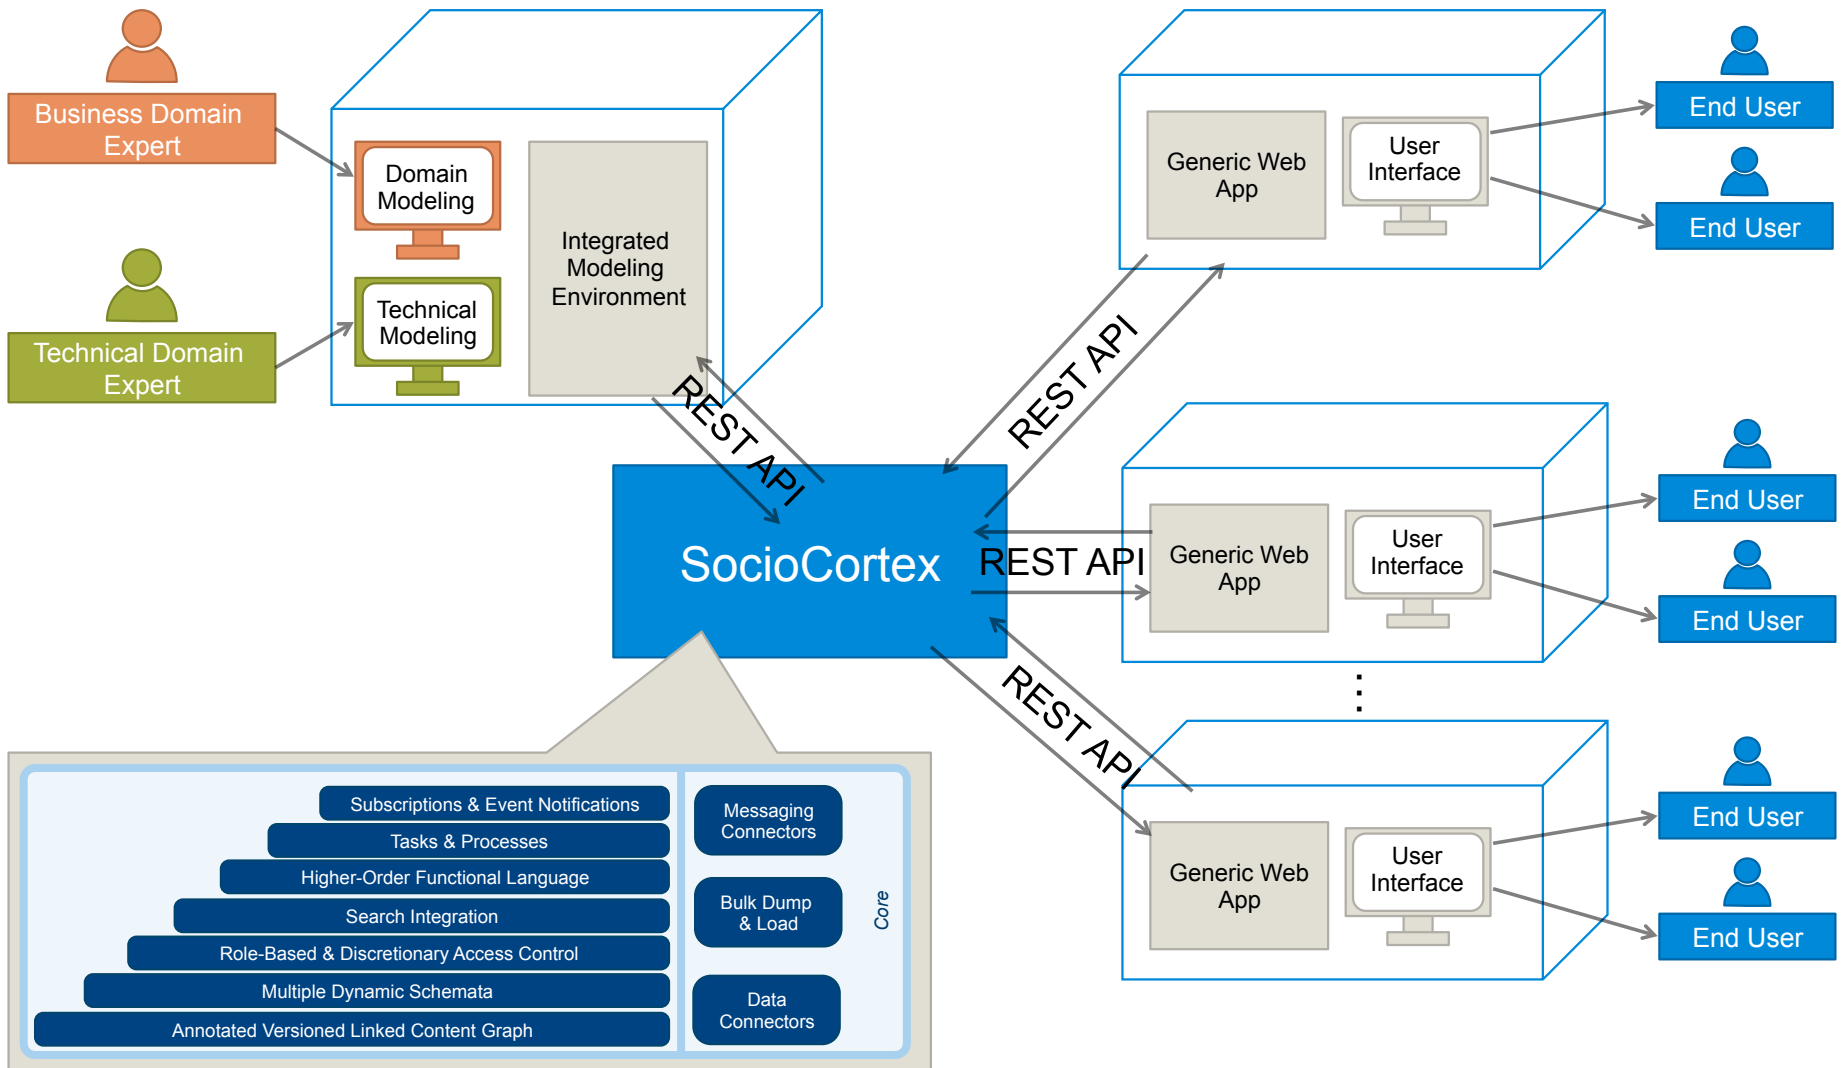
Business Domain Expert

Technical Domain Expert

Domain Modeling

Technical Modeling

Integrated Modeling Environment

REST API

SocioCortex

REST API

REST API

REST API

Generic Web App

User Interface

End User

End User

Generic Web App

User Interface

End User

End User

Generic Web App

User Interface

End User

End User

Subscriptions & Event Notifications

Tasks & Processes

Higher-Order Functional Language

Search Integration

Role-Based & Discretionary Access Control

Multiple Dynamic Schemata

Annotated Versioned Linked Content Graph

Messaging Connectors

Bulk Dump & Load

Data Connectors

Core